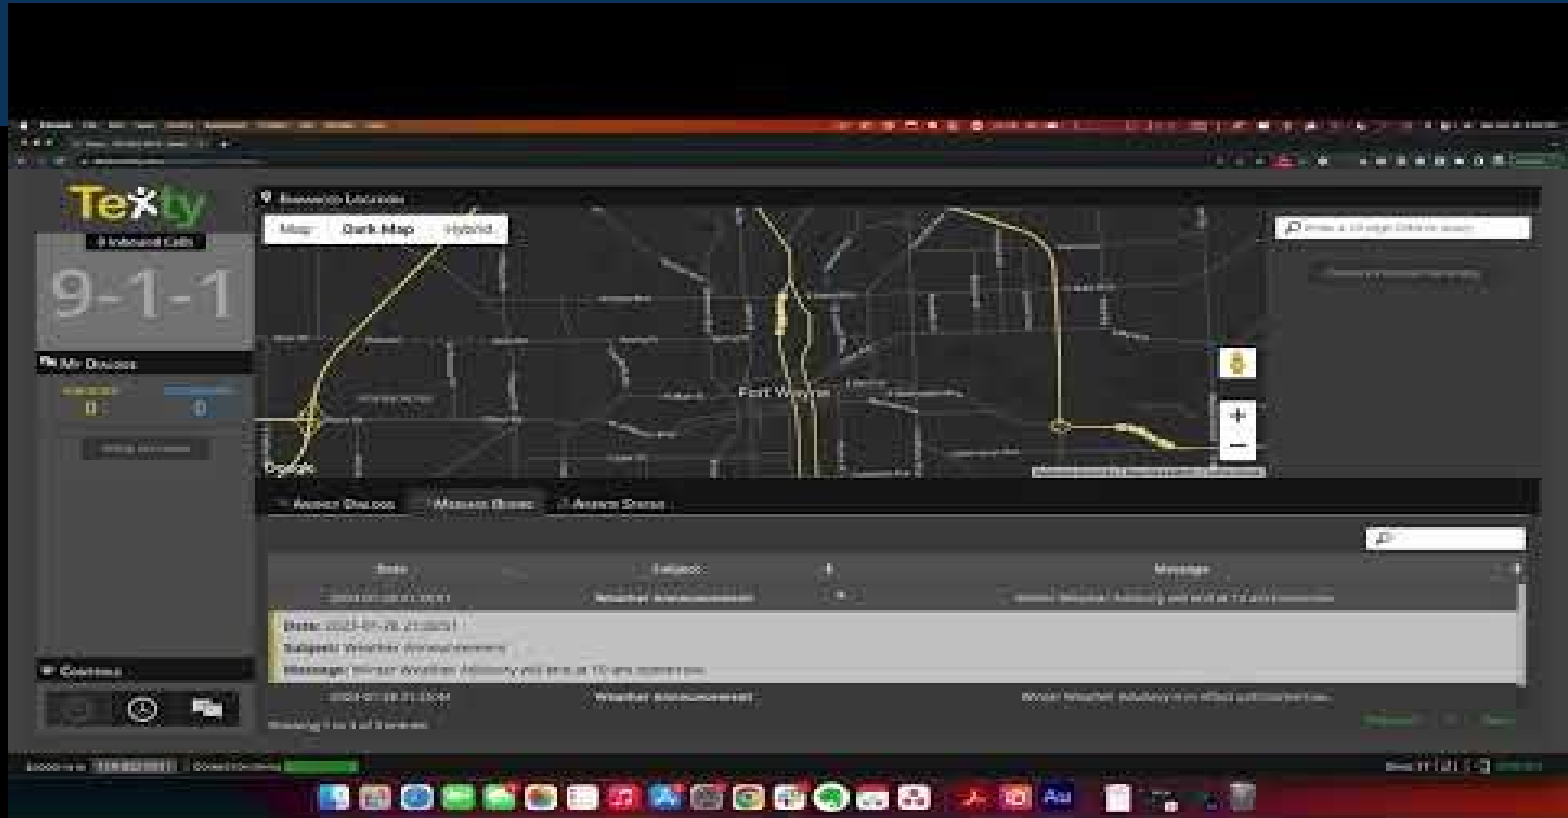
Texty

0 Inbound Calls

9-1-1

My Devices

0

0

Map

Dark Map

Hybrid

Fort Wayne

Ossian

+

−

Date

Subject

Message

Weather Announcement

Date: 2023-07-28 21:00:01

Subject: Weather Announcement

Message: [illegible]

Weather Announcement

Showing 1 to 3 of 3 entries

Controls